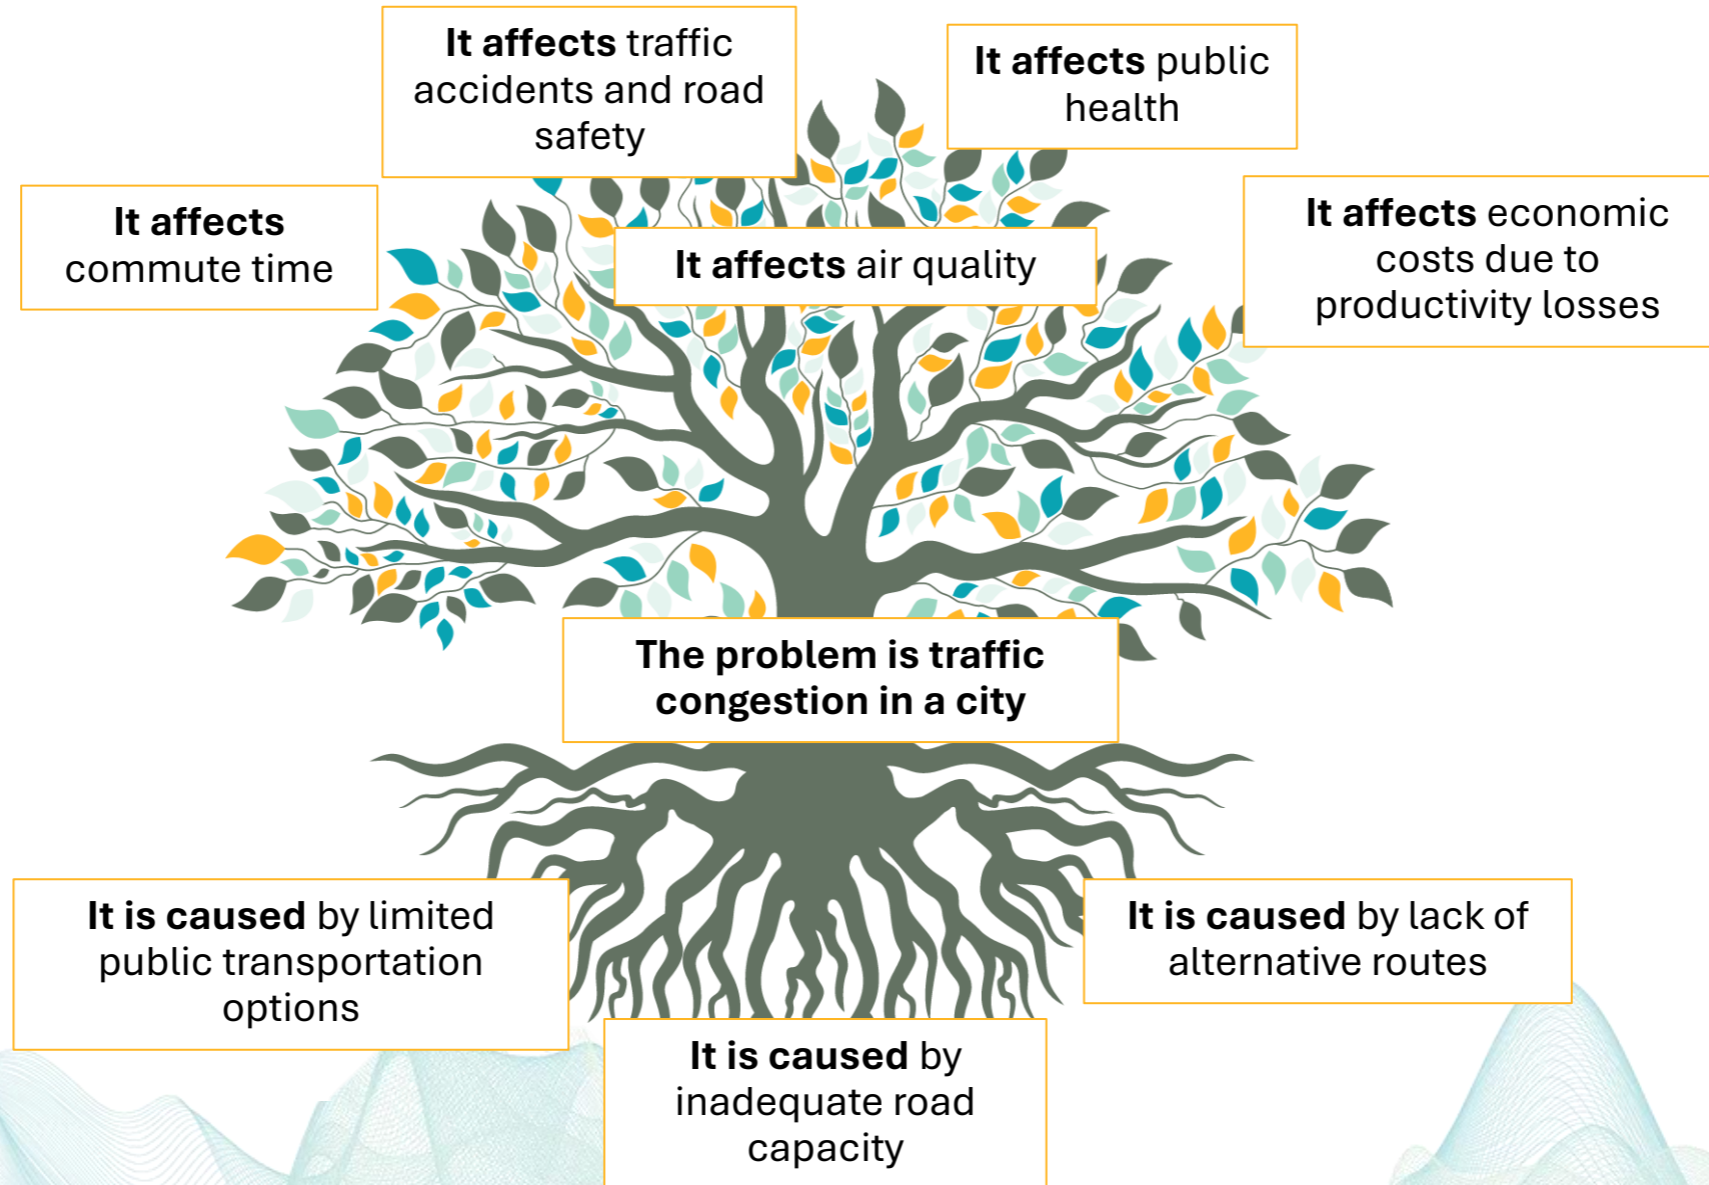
**It affects** traffic accidents and road safety

**It affects** public health

**It affects** commute time

**It affects** air quality

**It affects** economic costs due to productivity losses

**The problem is traffic congestion in a city**

**It is caused** by limited public transportation options

**It is caused** by lack of alternative routes

**It is caused** by inadequate road capacity